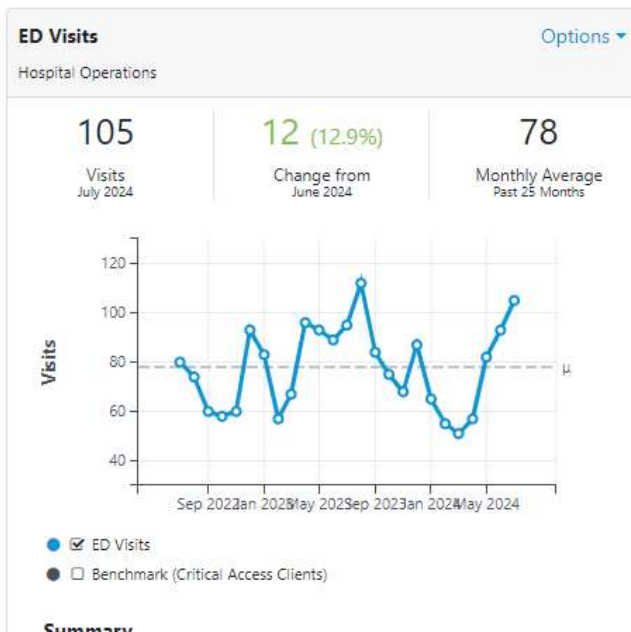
ED Visits
Hospital Operations

Options ▾

105
Visits
July 2024

12 (12.9%)
Change from
June 2024

78
Monthly Average
Past 25 Months

Visits

120
100
80
60
40

μ

Sep 2022 Jan 2023 May 2023 Sep 2023 Jan 2024 May 2024

☑ ED Visits
☐ Benchmark (Critical Access Clients)

Summary